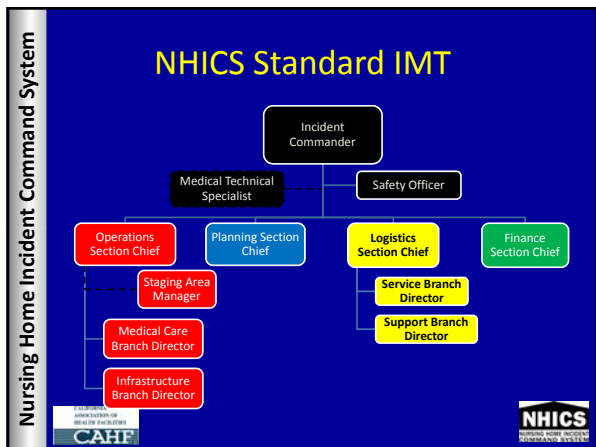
Nursing Home Incident Command System

NHICS Standard IMT

Incident Commander

Medical Technical Specialist

Safety Officer

Operations Section Chief

Planning Section Chief

Logistics Section Chief

Finance Section Chief

Staging Area Manager

Medical Care Branch Director

Infrastructure Branch Director

Service Branch Director

Support Branch Director

CALIFORNIA ASSOCIATION OF HEALTH FACILITIES
CAHF

NHICS
NURSING HOME INCIDENT COMMAND SYSTEM